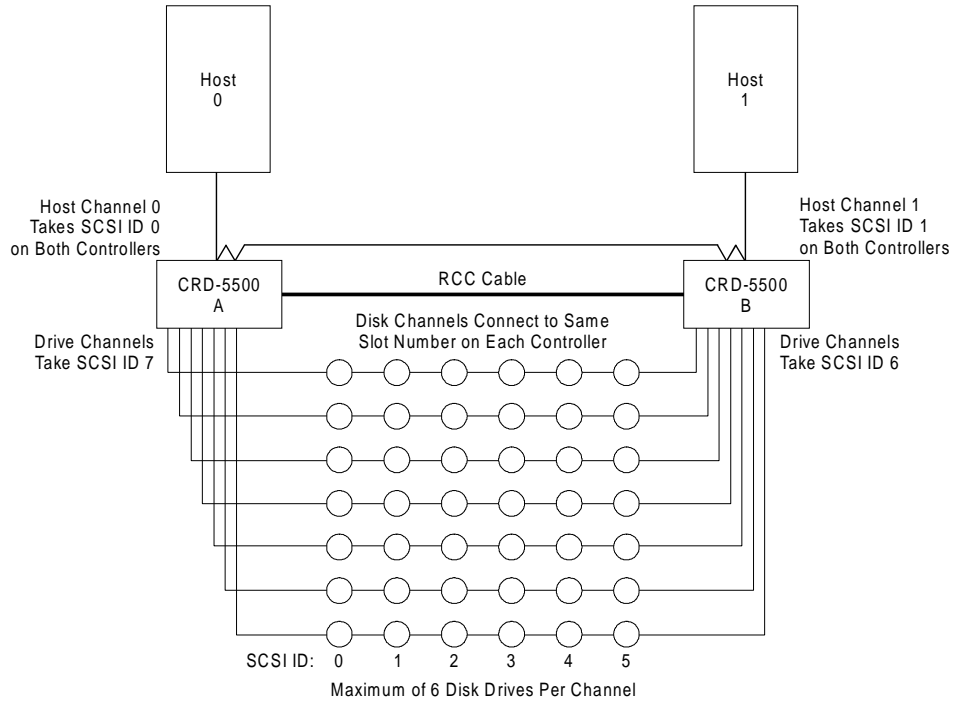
Host
0

Host
1

Host Channel 0
Takes SCSI ID 0
on Both Controllers

Host Channel 1
Takes SCSI ID 1
on Both Controllers

CRD-5500
A

RCC Cable

CRD-5500
B

Drive Channels
Take SCSI ID 7

Disk Channels Connect to Same
Slot Number on Each Controller

Drive Channels
Take SCSI ID 6

SCSI ID: 0 1 2 3 4 5

Maximum of 6 Disk Drives Per Channel